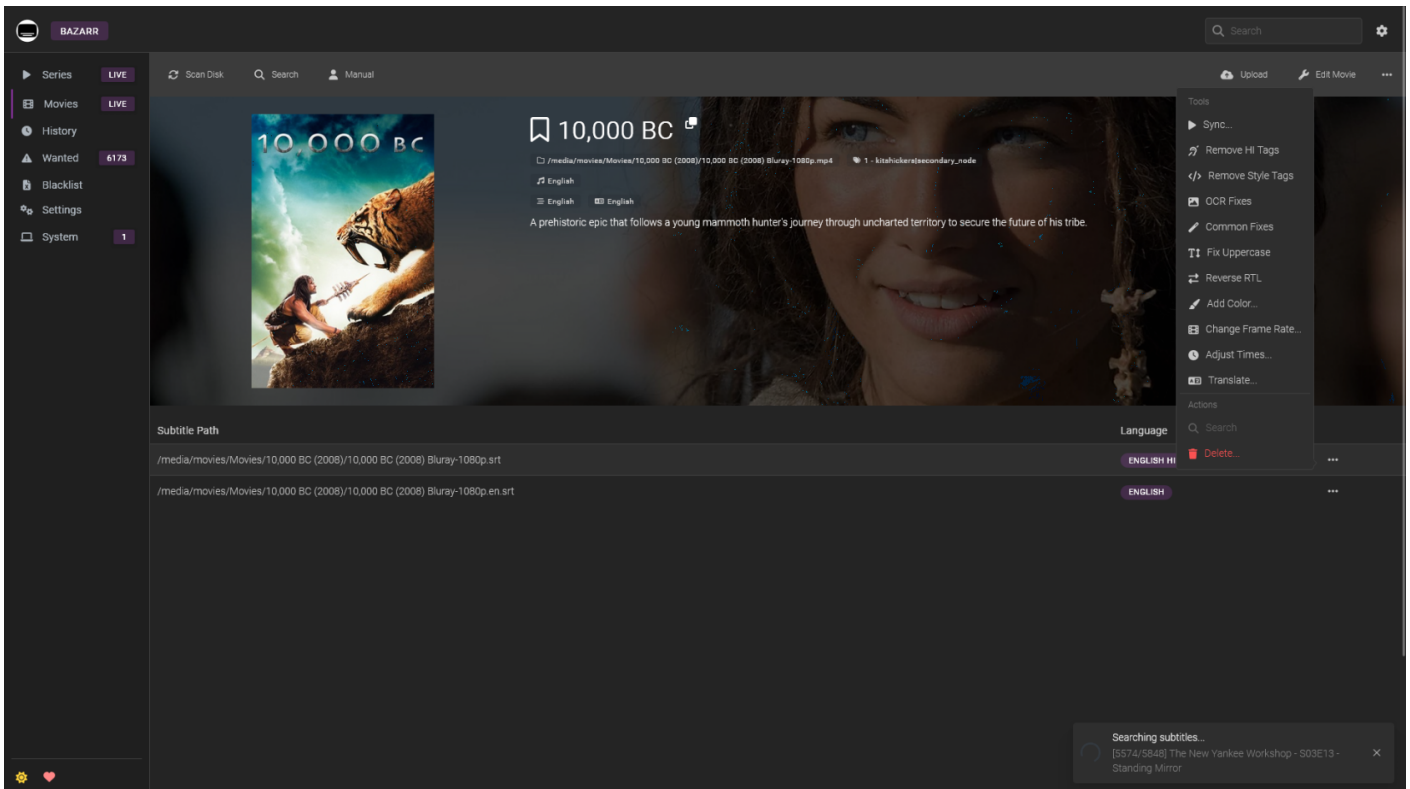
BAZARR

Search

Series LIVE
Movies LIVE
History
Wanted 6173
Blacklist
Settings
System 1

Scan Disk Search Manual

Upload Edit Movie

10,000 BC

10,000 BC

/media/movies/Movies/10,000 BC (2008)/10,000 BC (2008) Bluray-1080p.mp4
1 - kitshickers|secondary_node
English
English English

A prehistoric epic that follows a young mammoth hunter's journey through uncharted territory to secure the future of his tribe.

Tools
Sync...
Remove HI Tags
Remove Style Tags
OCR Fixes
Common Fixes
Fix Uppercase
Reverse RTL
Add Color...
Change Frame Rate...
Adjust Times...
Translate...
Actions
Search
Delete...

| Subtitle Path | Language |
|---|---|
| /media/movies/Movies/10,000 BC (2008)/10,000 BC (2008) Bluray-1080p.srt | ENGLISH HI |
| /media/movies/Movies/10,000 BC (2008)/10,000 BC (2008) Bluray-1080p.en.srt | ENGLISH |

Searching subtitles...
[5574/5848] The New Yankee Workshop - S03E13 - Standing Mirror